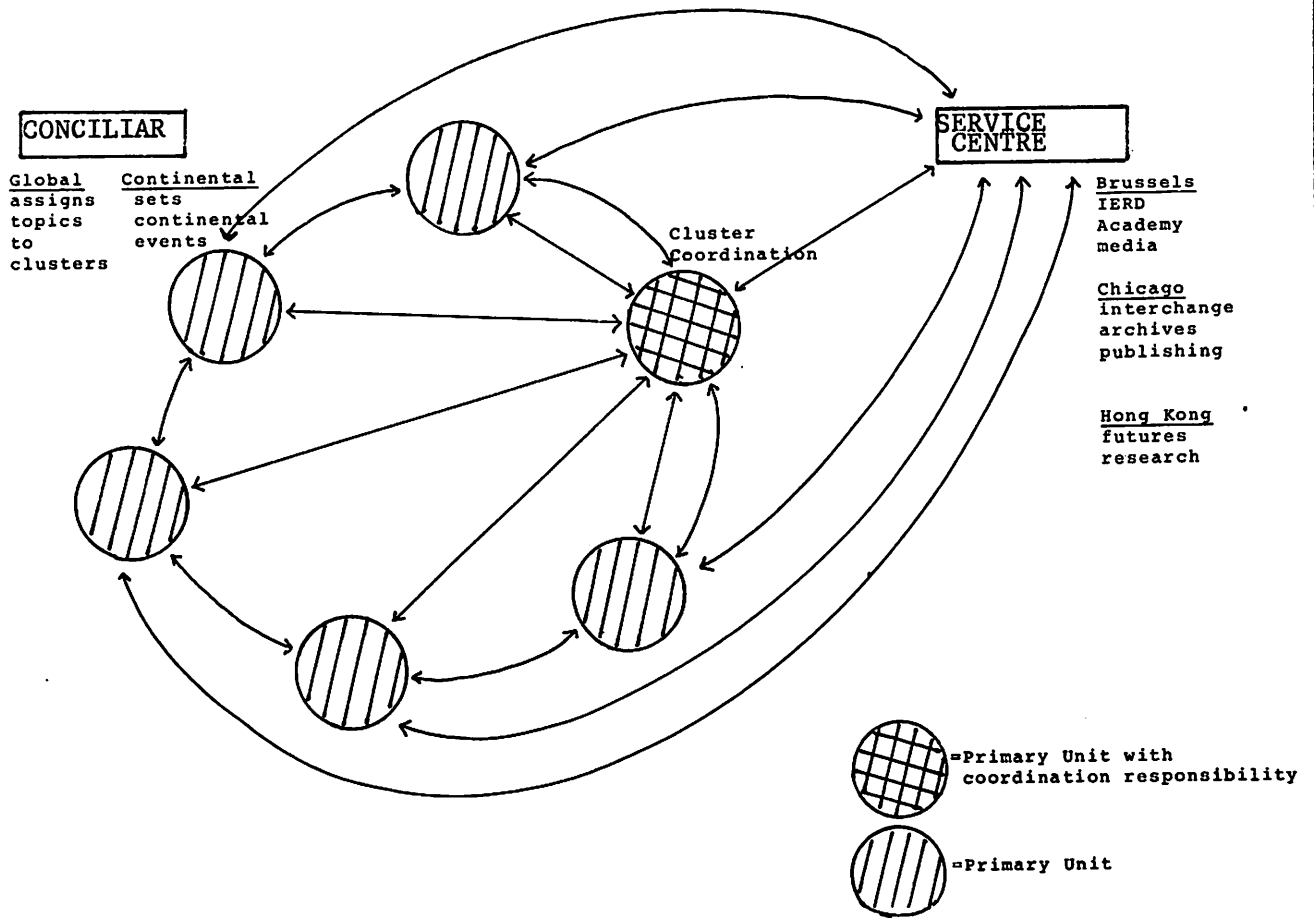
CONCILIAR

Global
assigns topics to clusters

Continental
sets continental events

SERVICE CENTRE

Brussels
IERD
Academy
media

Chicago
interchange
archives
publishing

Hong Kong
futures
research

Cluster Coordination

=Primary Unit with coordination responsibility

=Primary Unit